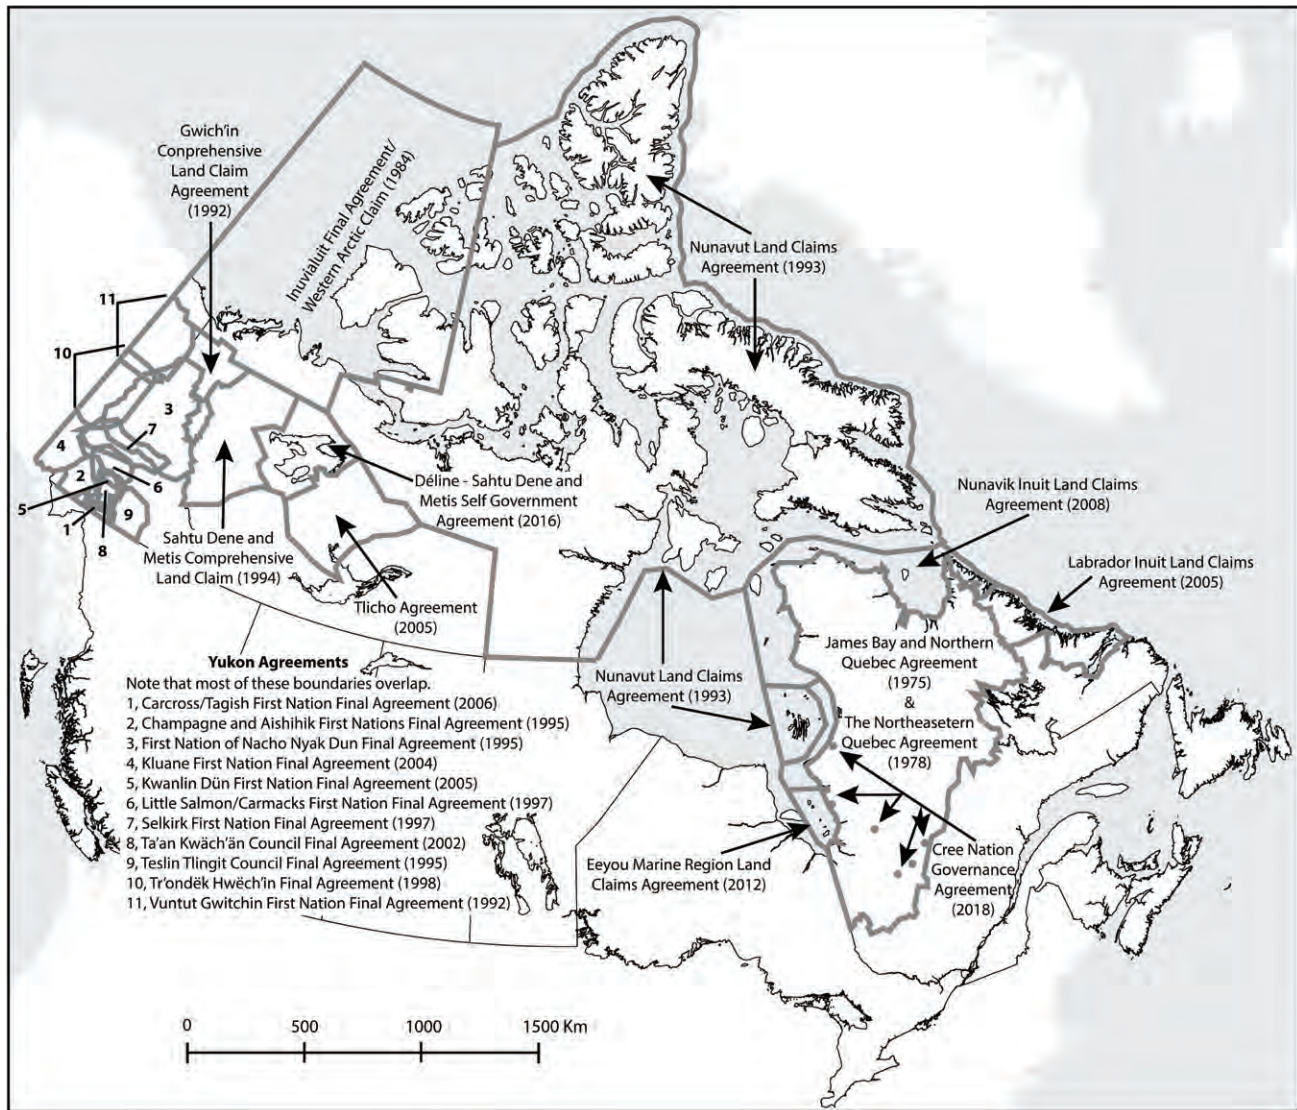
Gwich'in Conprehensive Land Claim Agreement (1992)

Inuvialuit Final Agreement/ Western Arctic Claim (1984)

Nunavut Land Claims Agreement (1993)

11

10

3

7

4

2

6

5

1

8

9

Déline - Sahtu Dene and Metis Self Government Agreement (2016)

Sahtu Dene and Metis Comprehensive Land Claim (1994)

Tlicho Agreement (2005)

Nunavik Inuit Land Claims Agreement (2008)

Labrador Inuit Land Claims Agreement (2005)

James Bay and Northern Quebec Agreement (1975) & The Northeasetern Quebec Agreement (1978)

Nunavut Land Claims Agreement (1993)

**Yukon Agreements**
Note that most of these boundaries overlap.
1, Carcross/Tagish First Nation Final Agreement (2006)
2, Champagne and Aishihik First Nations Final Agreement (1995)
3, First Nation of Nacho Nyak Dun Final Agreement (1995)
4, Kluane First Nation Final Agreement (2004)
5, Kwanlin Dün First Nation Final Agreement (2005)
6, Little Salmon/Carmacks First Nation Final Agreement (1997)
7, Selkirk First Nation Final Agreement (1997)
8, Ta'an Kwäch'än Council Final Agreement (2002)
9, Teslin Tlingit Council Final Agreement (1995)
10, Tr'ondëk Hwëch'in Final Agreement (1998)
11, Vuntut Gwitchin First Nation Final Agreement (1992)

Cree Nation Governance Agreement (2018)

Eeyou Marine Region Land Claims Agreement (2012)

0 500 1000 1500 Km